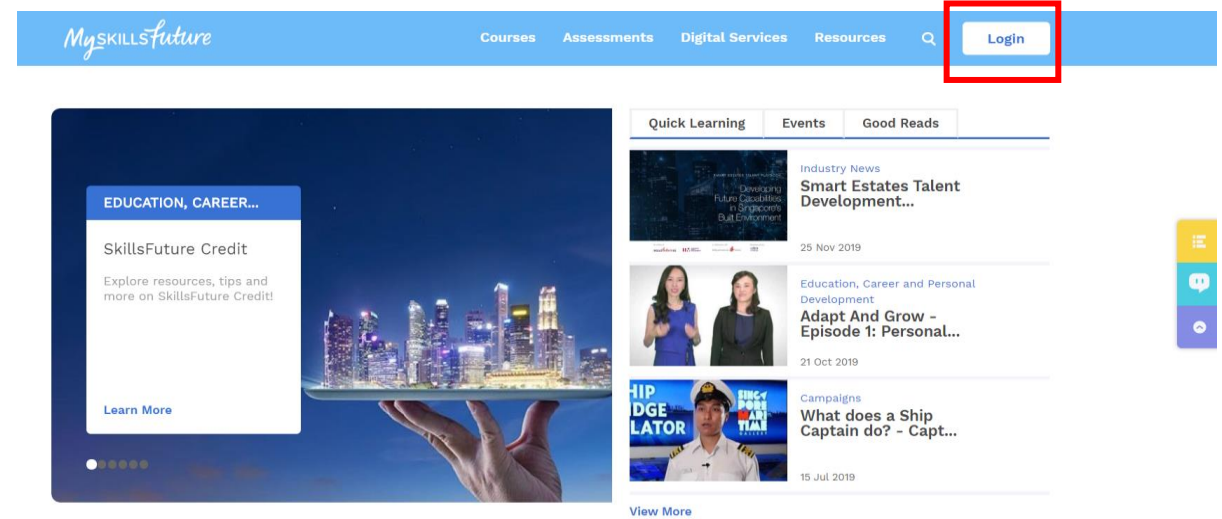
MySKILLSFuture

Courses Assessments Digital Services Resources Login

EDUCATION, CAREER...

SkillsFuture Credit

Explore resources, tips and more on SkillsFuture Credit!

Learn More

Quick Learning Events Good Reads

Developing Future Capabilities in Singapore's Built Environment

Industry News
Smart Estates Talent Development...
25 Nov 2019

Education, Career and Personal Development
Adapt And Grow - Episode 1: Personal...
21 Oct 2019

HIP
IDGE
LATOR

SINGAPORE MARITIME

Campaigns
What does a Ship Captain do? - Capt...
15 Jul 2019

View More